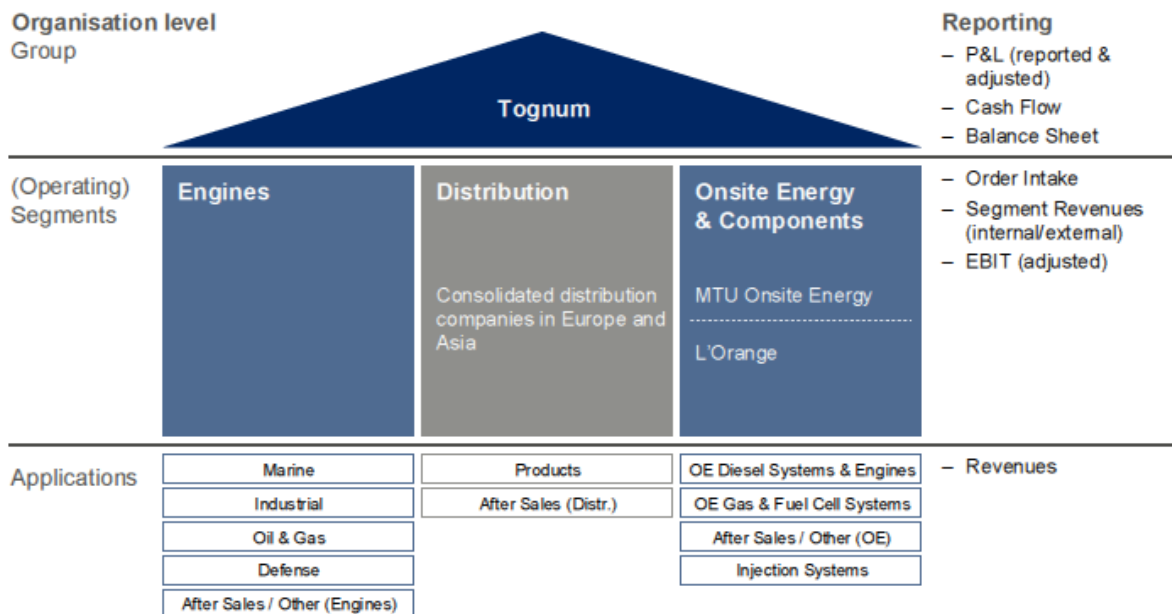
Organisation level
Group

Tognum

Reporting
– P&L (reported & adjusted)
– Cash Flow
– Balance Sheet

(Operating) Segments

Engines

Distribution

Consolidated distribution companies in Europe and Asia

Onsite Energy & Components

MTU Onsite Energy

L'Orange

– Order Intake
– Segment Revenues (internal/external)
– EBIT (adjusted)

Applications

Marine
Industrial
Oil & Gas
Defense
After Sales / Other (Engines)

Products
After Sales (Distr.)

OE Diesel Systems & Engines
OE Gas & Fuel Cell Systems
After Sales / Other (OE)
Injection Systems

– Revenues